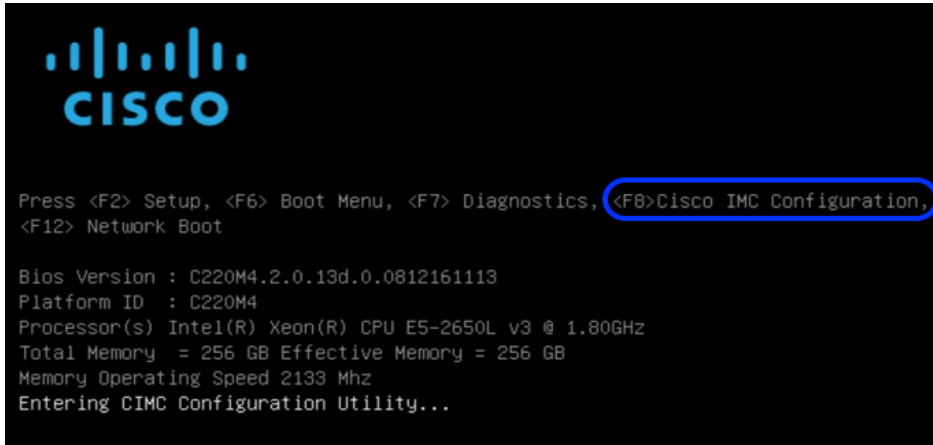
CISCO

Press <F2> Setup, <F6> Boot Menu, <F7> Diagnostics, <F8>Cisco IMC Configuration, <F12> Network Boot

Bios Version : C220M4.2.0.13d.0.0812161113
Platform ID : C220M4
Processor(s) Intel(R) Xeon(R) CPU E5-2650L v3 @ 1.80GHz
Total Memory = 256 GB Effective Memory = 256 GB
Memory Operating Speed 2133 Mhz
Entering CIMC Configuration Utility...